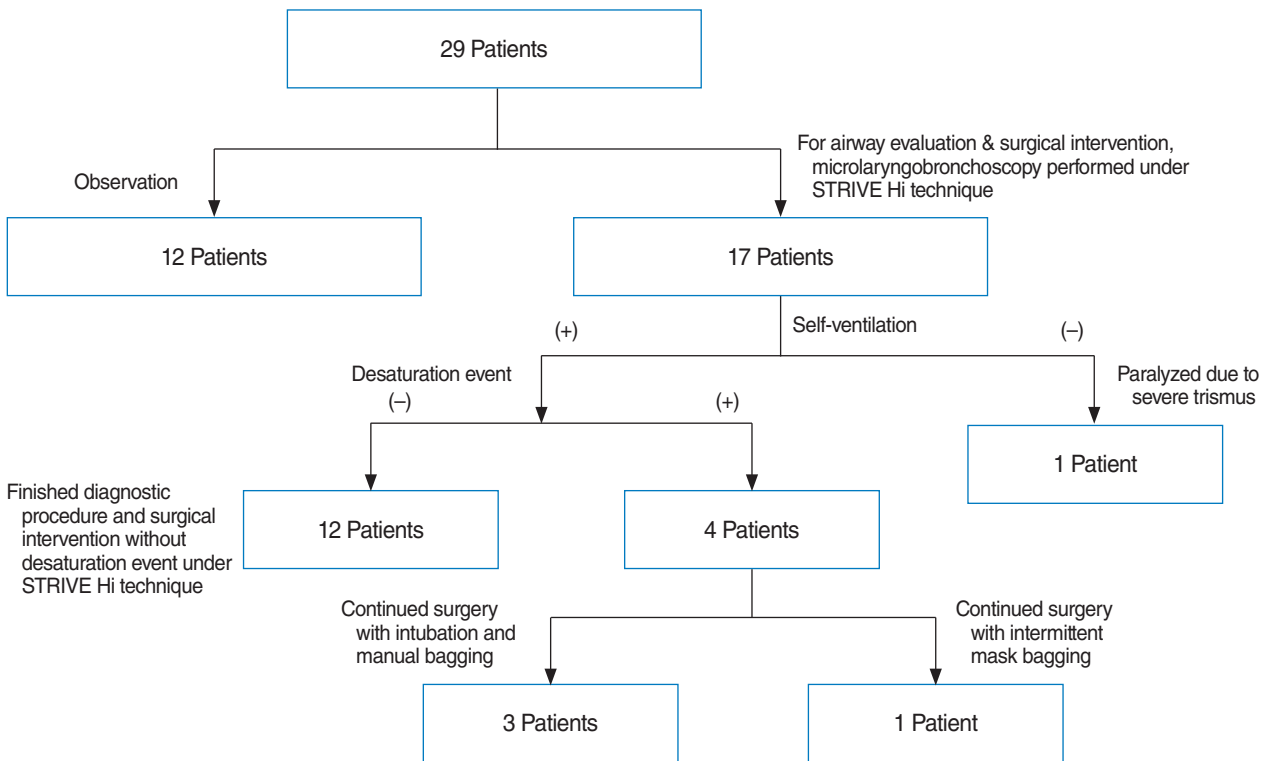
29 Patients

Observation

For airway evaluation & surgical intervention, microlaryngobronchoscopy performed under STRIVE Hi technique

12 Patients

17 Patients

(+)

Self-ventilation

(–)

Desaturation event

(–)

(+)

Paralyzed due to severe trismus

1 Patient

Finished diagnostic procedure and surgical intervention without desaturation event under STRIVE Hi technique

12 Patients

4 Patients

Continued surgery with intubation and manual bagging

Continued surgery with intermittent mask bagging

3 Patients

1 Patient